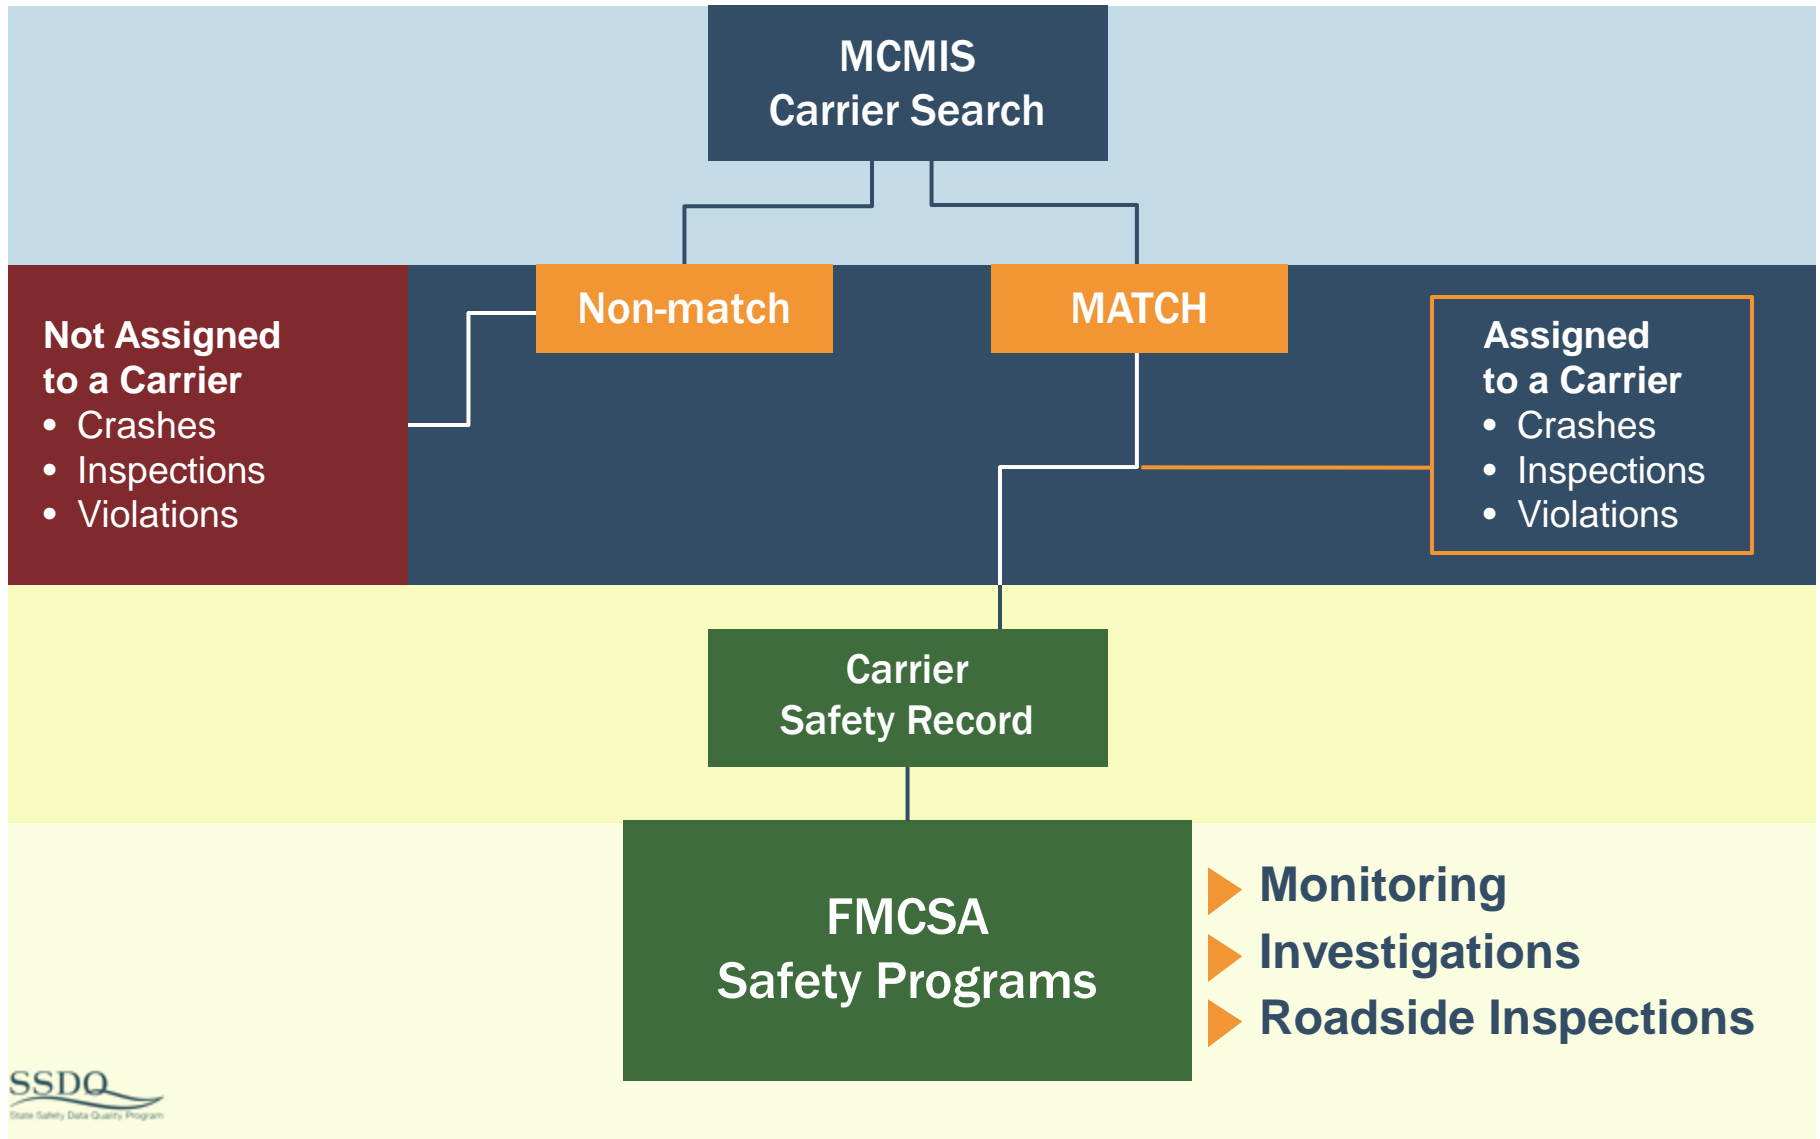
MCMIS
Carrier Search

Non-match

MATCH

Not Assigned to a Carrier
• Crashes
• Inspections
• Violations

Assigned to a Carrier
• Crashes
• Inspections
• Violations

Carrier
Safety Record

FMCSA
Safety Programs

Monitoring
Investigations
Roadside Inspections

SSDQ
State Safety Data Quality Program